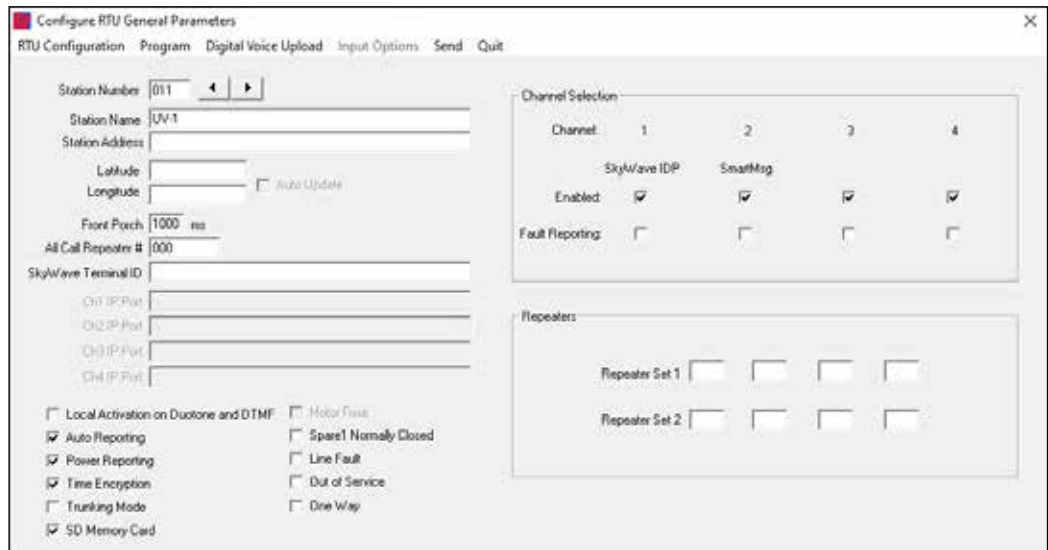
Configure RTU General Parameters

RTU Configuration Program Digital Voice Upload Input Options Send Quit

Station Number 011

Station Name UV-1

Station Address

Latitude

Longitude

Auto Update

Front Porch 1000 ms

All Call Repeater # 000

SkyWave Terminal ID

Ch1 IP:Port

Ch2 IP:Port

Ch3 IP:Port

Ch4 IP:Port

Local Activation on Duotone and DTMF

Auto Reporting

Power Reporting

Time Encryption

Trunking Mode

SD Memory Card

Motor Fuse

Spare1 Normally Closed

Line Fault

Out of Service

One Way

Channel Selection

| Channel: | 1 | 2 | 3 | 4 |
|---|---|---|---|---|
| | SkyWave IDP | SmartMsg | | |
| Enabled: | ☑ | ☑ | ☑ | ☑ |
| Fault Reporting: | ☐ | ☐ | ☐ | ☐ |

Repeaters

Repeater Set 1

Repeater Set 2